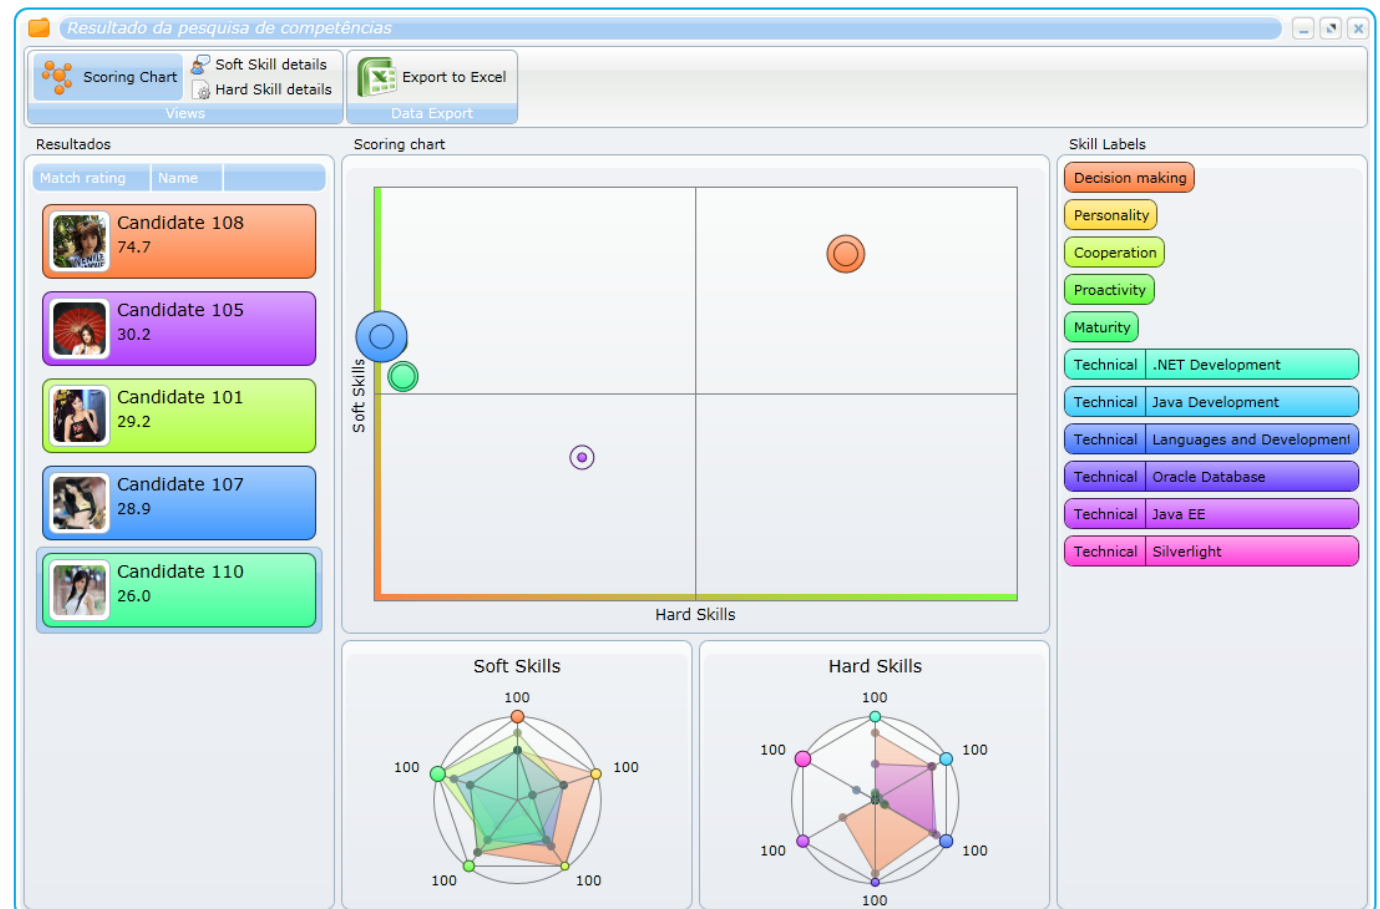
Resultado da pesquisa de competências

Scoring Chart
Soft Skill details
Hard Skill details
Views

Export to Excel
Data Export

Resultados

| Match rating | Name |
|---|---|

Candidate 108
74.7

Candidate 105
30.2

Candidate 101
29.2

Candidate 107
28.9

Candidate 110
26.0

Scoring chart

Soft Skills

Hard Skills

Skill Labels

Decision making
Personality
Cooperation
Proactivity
Maturity
Technical .NET Development
Technical Java Development
Technical Languages and Developmen
Technical Oracle Database
Technical Java EE
Technical Silverlight

Soft Skills
100
100
100
100
100

Hard Skills
100
100
100
100
100
100
100